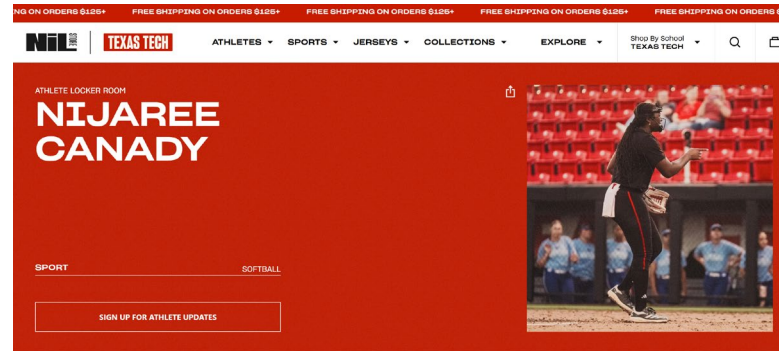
NG ON ORDERS $125+ FREE SHIPPING ON ORDERS $125+ FREE SHIPPING ON ORDERS $125+ FREE SHIPPING ON ORDERS $125+ FREE SHIPPING ON ORDERS $125+ FREE SHIPPING ON ORDERS

NIL STORE | TEXAS TECH

ATHLETES ▾ SPORTS ▾ JERSEYS ▾ COLLECTIONS ▾ EXPLORE ▾ Shop By School TEXAS TECH ▾

ATHLETE LOCKER ROOM

NIJAREE CANADY

SPORT SOFTBALL

SIGN UP FOR ATHLETE UPDATES